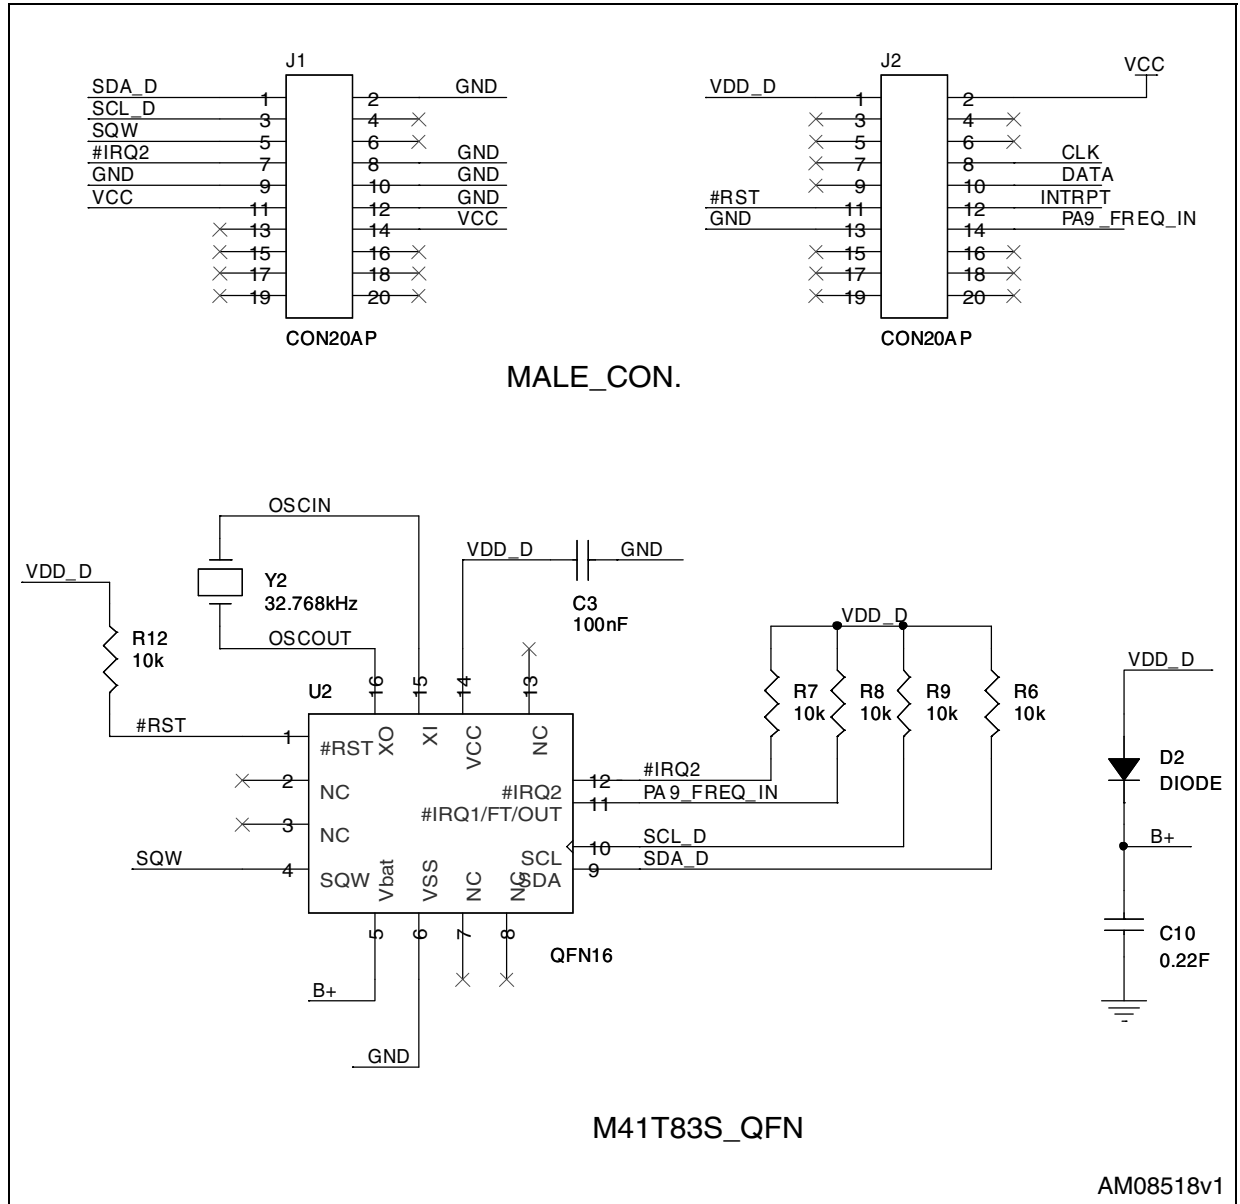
J1

SDA_D 1 2 GND
SCL_D 3 4
SQW 5 6
#IRQ2 7 8 GND
GND 9 10 GND
VCC 11 12 GND
13 14 VCC
15 16
17 18
19 20

CON20AP

J2

VDD_D 1 2 VCC
3 4
5 6
7 8 CLK
9 10 DATA
#RST 11 12 INTRPT
GND 13 14 PA9_FREQ_IN
15 16
17 18
19 20

CON20AP

MALE_CON.

OSCIN
VDD_D
GND
VDD_D
Y2
32.768kHz
C3
100nF
R12
10k
OSCOUT
VDD_D
U2
16 15 14 13
XO XI VCC NC
R7 10k
R8 10k
R9 10k
R6 10k
#RST
1 #RST
2 NC
3 NC
SQW
4 SQW
#IRQ2 12
#IRQ1/FT/OUT 11
SCL 10
SDA 9
#IRQ2
PA9_FREQ_IN
SCL_D
SDA_D
Vbat VSS NC NC
5 6 7 8
QFN16
B+
GND
VDD_D
D2
DIODE
B+
C10
0.22F

M41T83S_QFN

AM08518v1